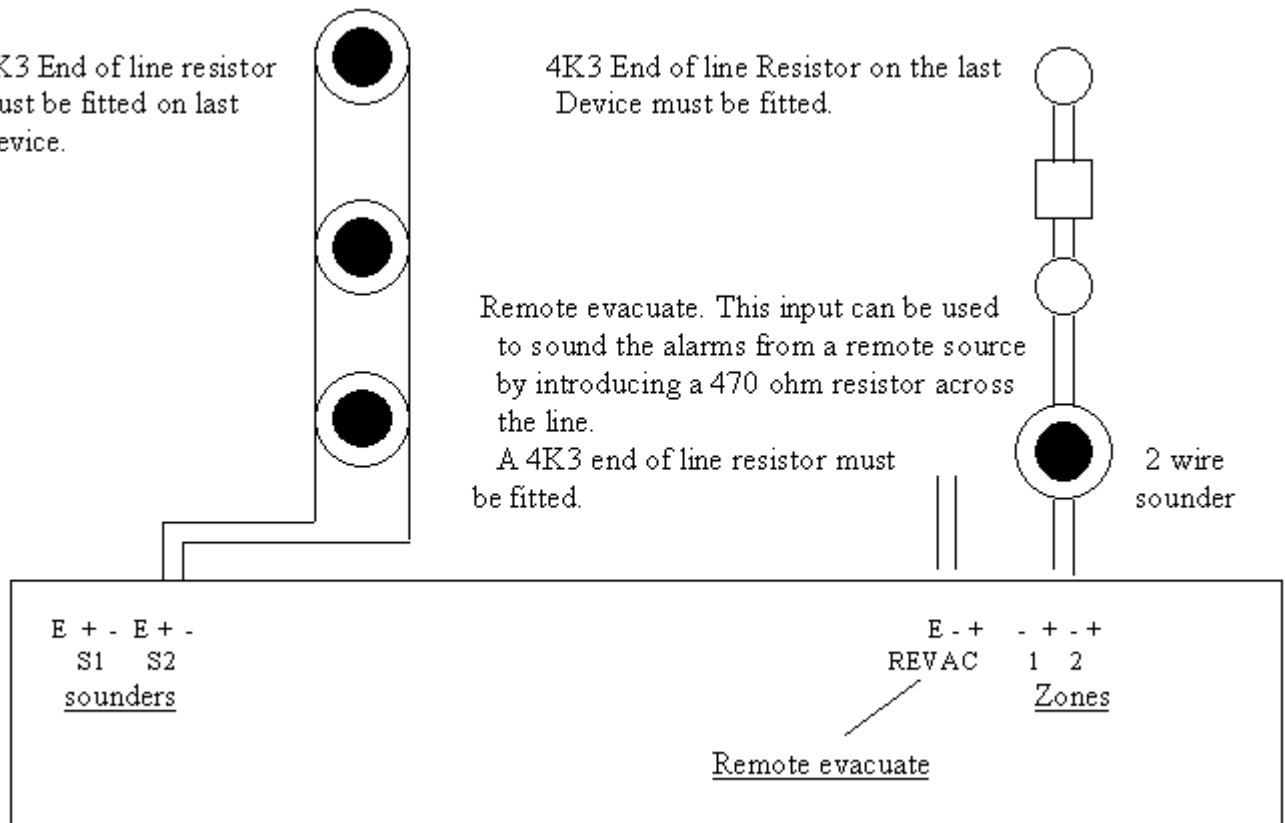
K3 End of line resistor
ust be fitted on last
evice.

4K3 End of line Resistor on the last Device must be fitted.

Remote evacuate. This input can be used to sound the alarms from a remote source by introducing a 470 ohm resistor across the line.
A 4K3 end of line resistor must be fitted.

2 wire sounder

E + - E + -
S1 S2
sounders

E - +
REVAC
- + - +
1 2
Zones

Remote evacuate